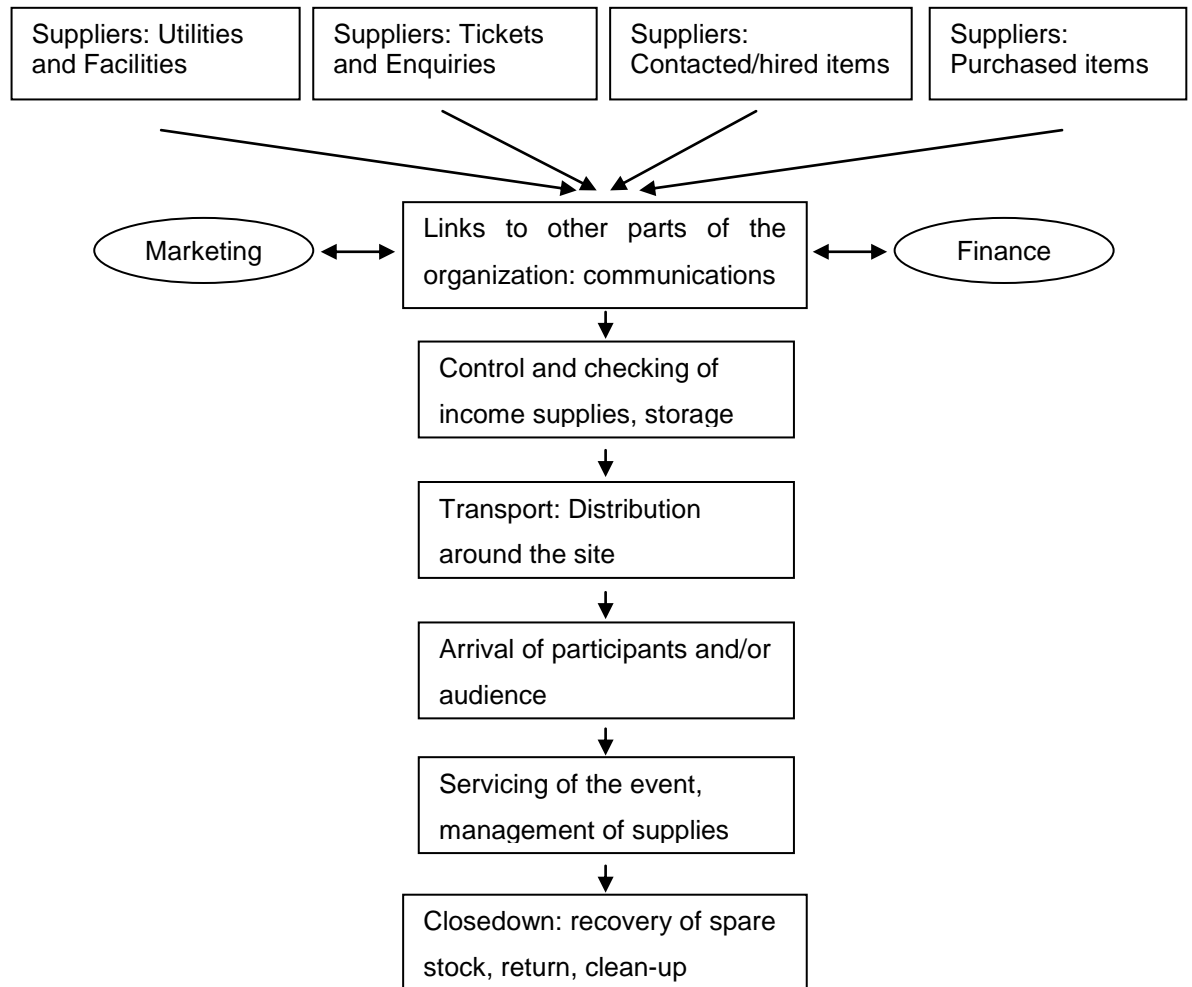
Suppliers: Utilities and Facilities

Suppliers: Tickets and Enquiries

Suppliers: Contacted/hired items

Suppliers: Purchased items

Marketing

Links to other parts of the organization: communications

Finance

Control and checking of income supplies, storage

Transport: Distribution around the site

Arrival of participants and/or audience

Servicing of the event, management of supplies

Closedown: recovery of spare stock, return, clean-up